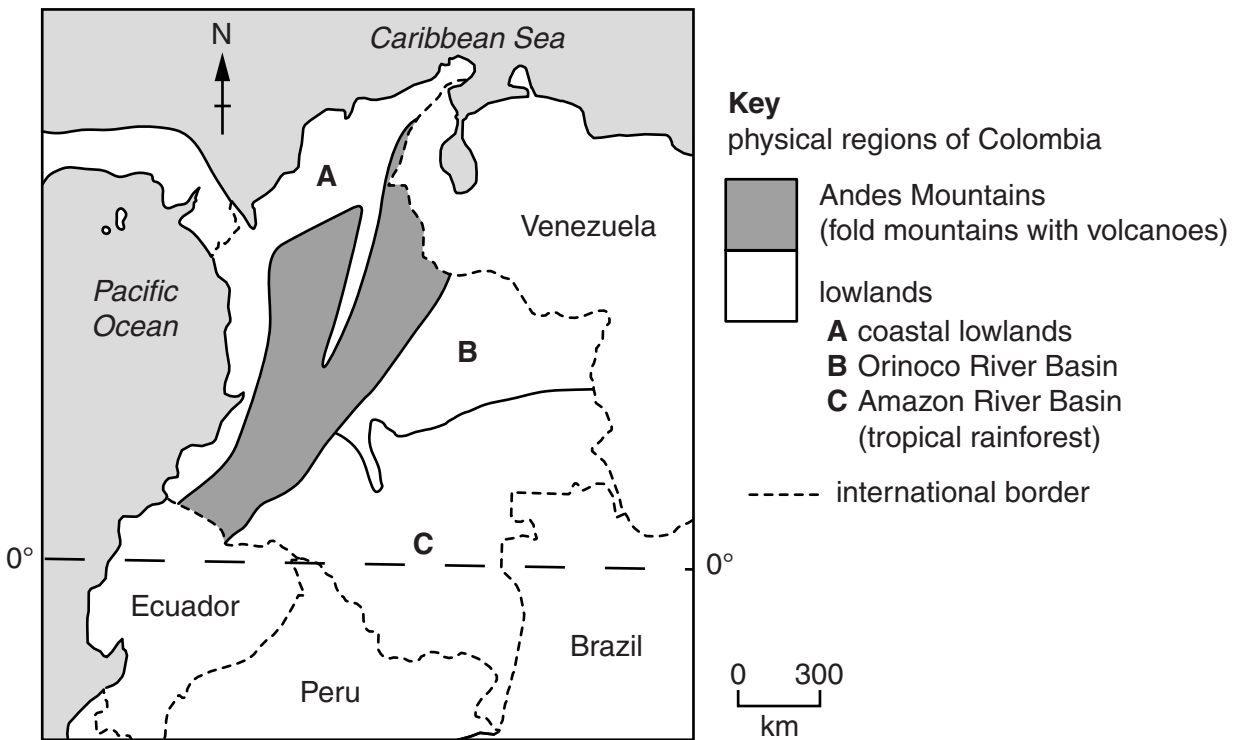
N

Caribbean Sea

A

Venezuela

Pacific Ocean

B

0°

C

0°

Ecuador

Brazil

Peru

Key
physical regions of Colombia

Andes Mountains (fold mountains with volcanoes)

lowlands
**A** coastal lowlands
**B** Orinoco River Basin
**C** Amazon River Basin (tropical rainforest)

international border

0 300
km